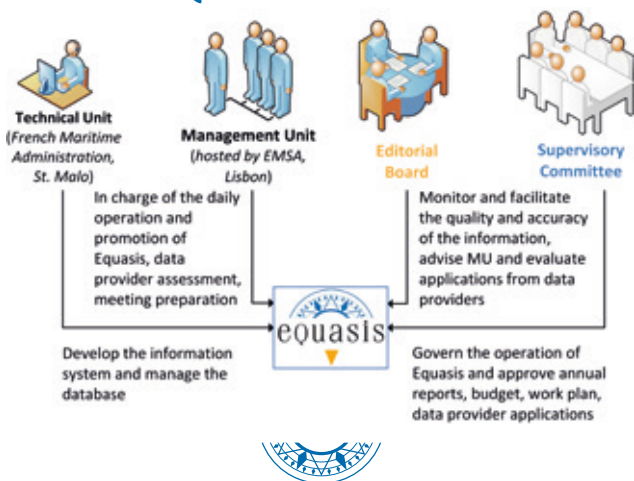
Technical Unit (French Maritime Administration, St. Malo)

Management Unit (hosted by EMSA, Lisbon)

Editorial Board

Supervisory Committee

In charge of the daily operation and promotion of Equasis, data provider assessment, meeting preparation

Monitor and facilitate the quality and accuracy of the information, advise MU and evaluate applications from data providers

equasis

Develop the information system and manage the database

Govern the operation of Equasis and approve annual reports, budget, work plan, data provider applications